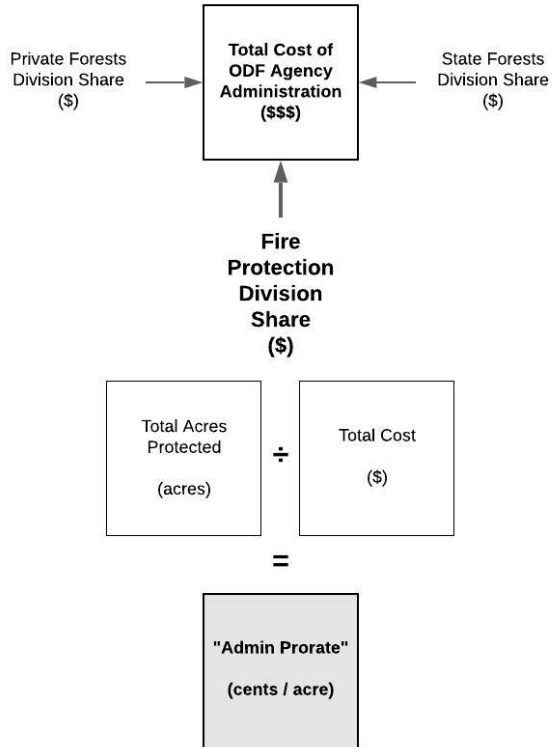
Private Forests Division Share ($)

Total Cost of ODF Agency Administration ($$$)

State Forests Division Share ($)

Fire Protection Division Share ($)

Total Acres Protected

(acres)

÷

Total Cost

($)

=

"Admin Prorate"

(cents / acre)